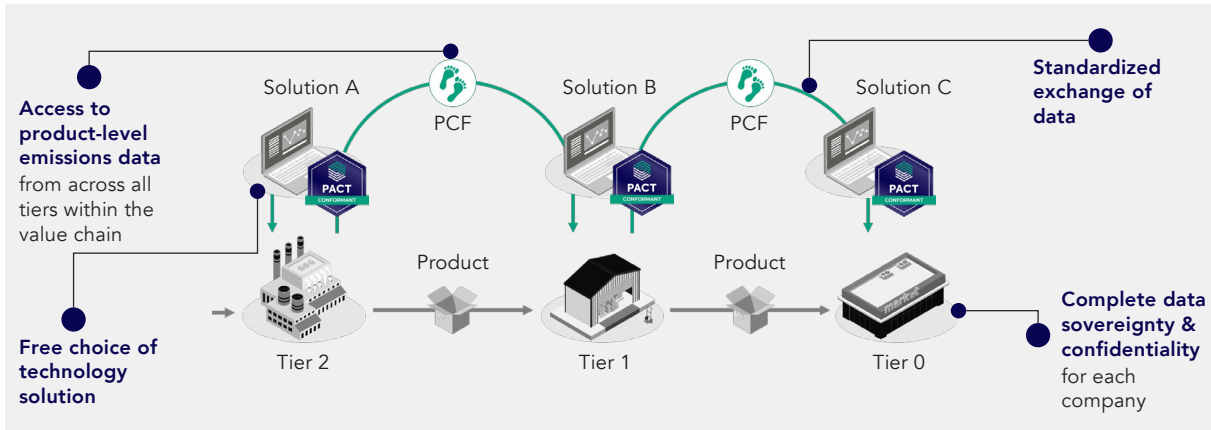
Access to product-level emissions data from across all tiers within the value chain

Free choice of technology solution

Solution A

PCF

Solution B

PCF

Solution C

Standardized exchange of data

PACT CONFORMANT

PACT CONFORMANT

PACT CONFORMANT

Product

Product

Tier 2

Tier 1

Tier 0

Complete data sovereignty & confidentiality for each company